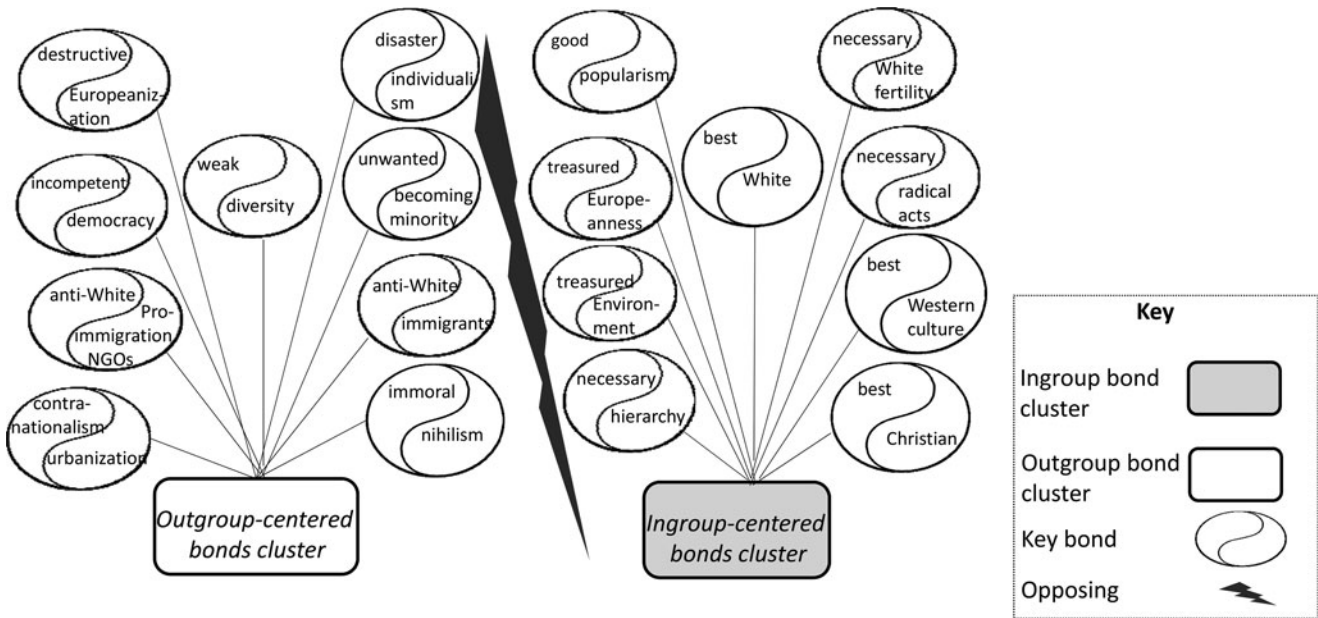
destructive Europeanization

incompetent democracy

anti-White Pro-immigration NGOs

contra-nationalism urbanization

weak diversity

disaster individualism

unwanted becoming minority

anti-White immigrants

immoral nihilism

Outgroup-centered bonds cluster

good popularism

treasured Europeanness

treasured Environment

necessary hierarchy

best White

necessary White fertility

necessary radical acts

best Western culture

best Christian

Ingroup-centered bonds cluster

Key

Ingroup bond cluster

Outgroup bond cluster

Key bond

Opposing